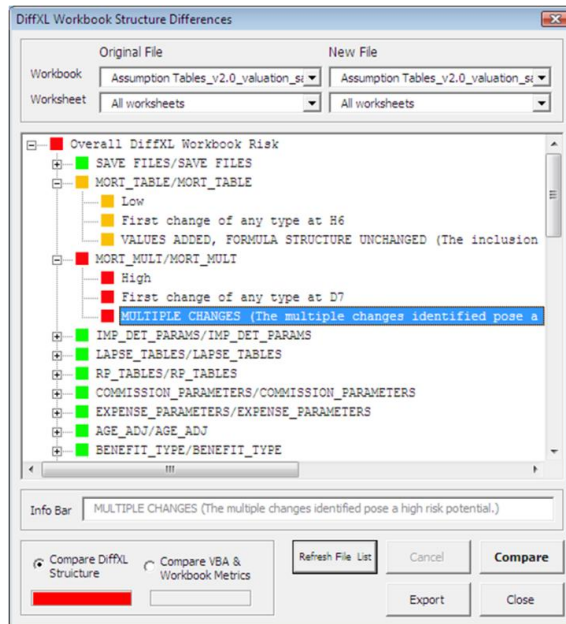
DiffXL Workbook Structure Differences

Original File

New File

Workbook Assumption Tables_v2.0_valuation_sa

Assumption Tables_v2.0_valuation_sa

Worksheet All worksheets

All worksheets

Overall DiffXL Workbook Risk
SAVE FILES/SAVE FILES
MORT_TABLE/MORT_TABLE
Low
First change of any type at H6
VALUES ADDED, FORMULA STRUCTURE UNCHANGED (The inclusion
MORT_MULT/MORT_MULT
High
First change of any type at D7
MULTIPLE CHANGES (The multiple changes identified pose a
IMP_DET_PARAMS/IMP_DET_PARAMS
LAPSE_TABLES/LAPSE_TABLES
RP_TABLES/RP_TABLES
COMMISSION_PARAMETERS/COMMISSION_PARAMETERS
EXPENSE_PARAMETERS/EXPENSE_PARAMETERS
AGE_ADJ/AGE_ADJ
BENEFIT_TYPE/BENEFIT_TYPE

Info Bar MULTIPLE CHANGES (The multiple changes identified pose a high risk potential.)

Compare DiffXL Structure

Compare VBA & Workbook Metrics

Refresh File List

Cancel

Compare

Export

Close